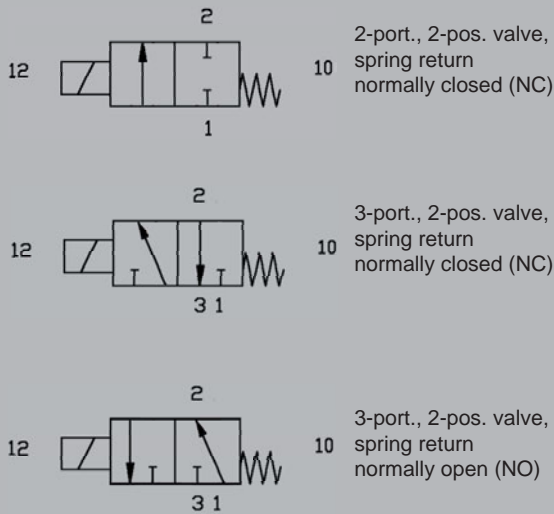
2

12

10

1

2-port., 2-pos. valve, spring return normally closed (NC)

2

12

10

3 1

3-port., 2-pos. valve, spring return normally closed (NC)

2

12

10

3 1

3-port., 2-pos. valve, spring return normally open (NO)